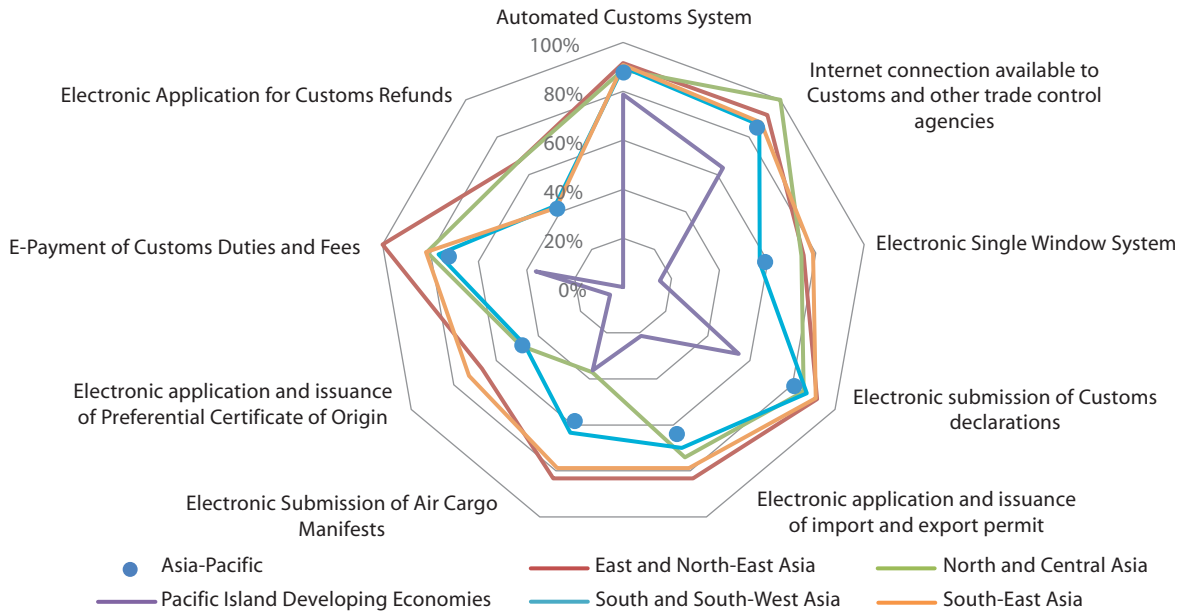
Automated Customs System

100%
80%
60%
40%
20%
0%

Internet connection available to Customs and other trade control agencies

Electronic Single Window System

Electronic submission of Customs declarations

Electronic application and issuance of import and export permit

Electronic Submission of Air Cargo Manifests

Electronic application and issuance of Preferential Certificate of Origin

E-Payment of Customs Duties and Fees

Electronic Application for Customs Refunds

Asia-Pacific
East and North-East Asia
North and Central Asia
Pacific Island Developing Economies
South and South-West Asia
South-East Asia